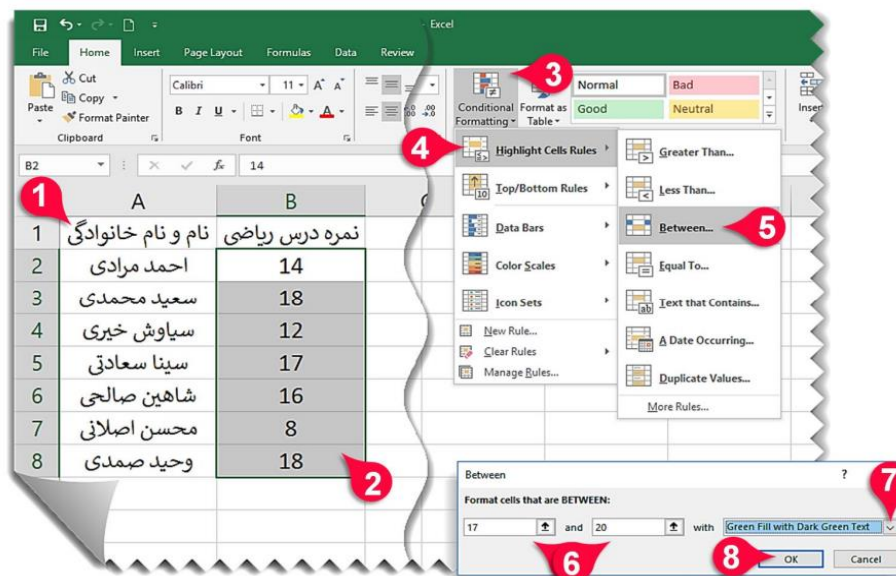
Excel

File Home Insert Page Layout Formulas Data Review

Cut
Copy
Paste
Format Painter
Clipboard

Calibri 11 A A
B I U
Font

Conditional Formatting
Format as Table
Normal
Bad
Good
Neutral
Inser

B2 14

1 2 3 4 5 6 7 8

| | A | B |
|---|---|---|
| 1 | نام و نام خانوادگی | نمره درس ریاضی |
| 2 | احمد مرادی | 14 |
| 3 | سعید محمدی | 18 |
| 4 | سیاوش خیری | 12 |
| 5 | سینا سعادتی | 17 |
| 6 | شاهین صالحی | 16 |
| 7 | محسن اصلانی | 8 |
| 8 | وحید صمدی | 18 |

Highlight Cells Rules
Top/Bottom Rules
Data Bars
Color Scales
Icon Sets
New Rule...
Clear Rules
Manage Rules...

Greater Than...
Less Than...
Between...
Equal To...
Text that Contains...
A Date Occurring...
Duplicate Values...
More Rules...

Between ?
Format cells that are BETWEEN:
17 and 20 with Green Fill with Dark Green Text
OK Cancel